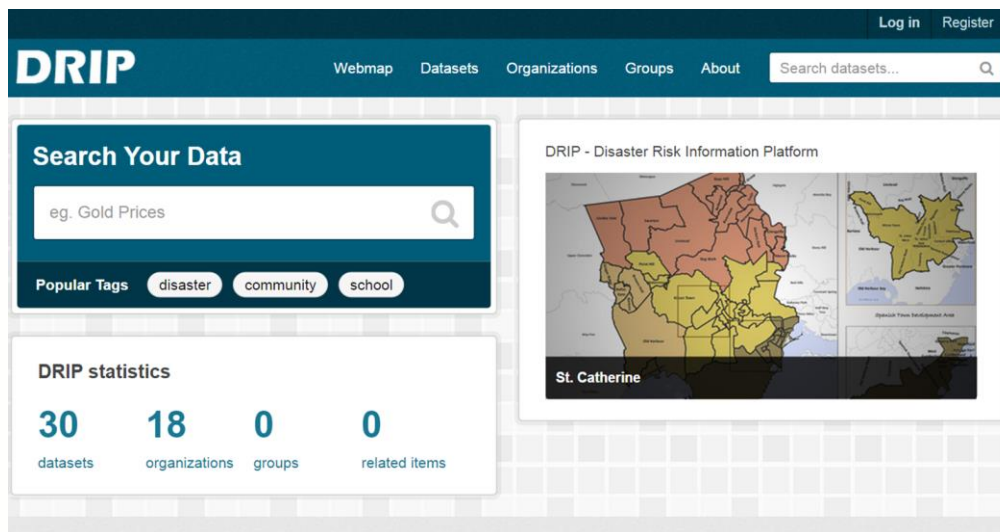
Log in Register

DRIP

Webmap Datasets Organizations Groups About

Search datasets...

Search Your Data

eg. Gold Prices

Popular Tags disaster community school

DRIP statistics

30 datasets

18 organizations

0 groups

0 related items

DRIP - Disaster Risk Information Platform

St. Catherine